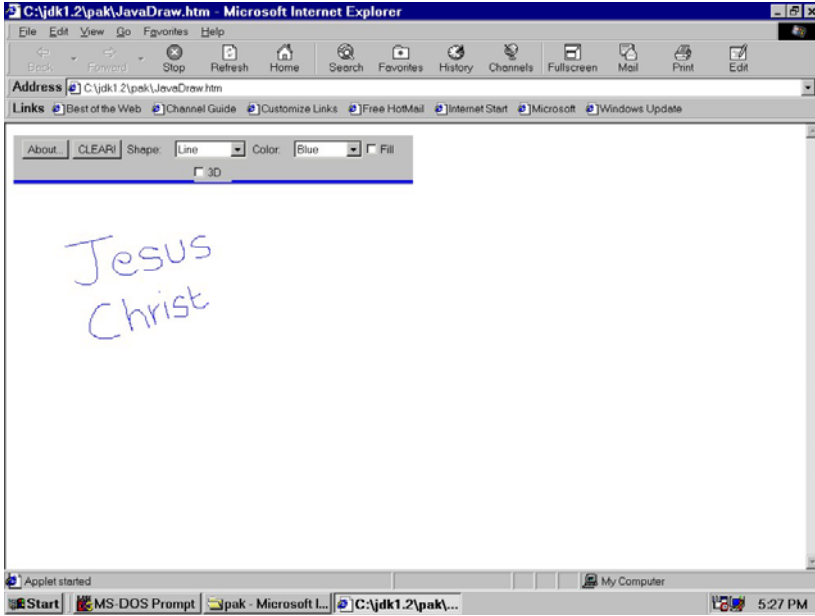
C:\jdk1.2\pak\JavaDraw.htm - Microsoft Internet Explorer

File Edit View Go Favorites Help

Back Forward Stop Refresh Home Search Favorites History Channels Fullscreen Mail Print Edit

Address C:\jdk1.2\pak\JavaDraw.htm

Links Best of the Web Channel Guide Customize Links Free HotMail Internet Start Microsoft Windows Update

About... CLEAR! Shape: Line Color: Blue Fill

3D

Jesus
Christ

Applet started

My Computer

Start MS-DOS Prompt pak - Microsoft I... C:\jdk1.2\pak\...

5:27 PM